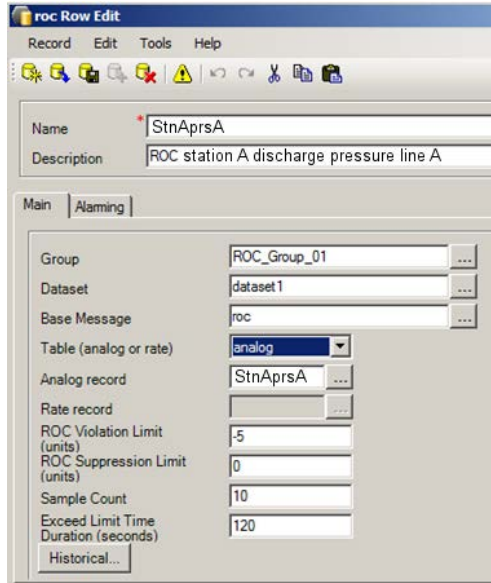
roc Row Edit

Record Edit Tools Help

Name * StnAprsA

Description ROC station A discharge pressure line A

Main Alarming

Group ROC_Group_01 ...

Dataset dataset1 ...

Base Message roc ...

Table (analog or rate) analog

Analog record StnAprsA ...

Rate record ...

ROC Violation Limit (units) -5

ROC Suppression Limit (units) 0

Sample Count 10

Exceed Limit Time Duration (seconds) 120

Historical...